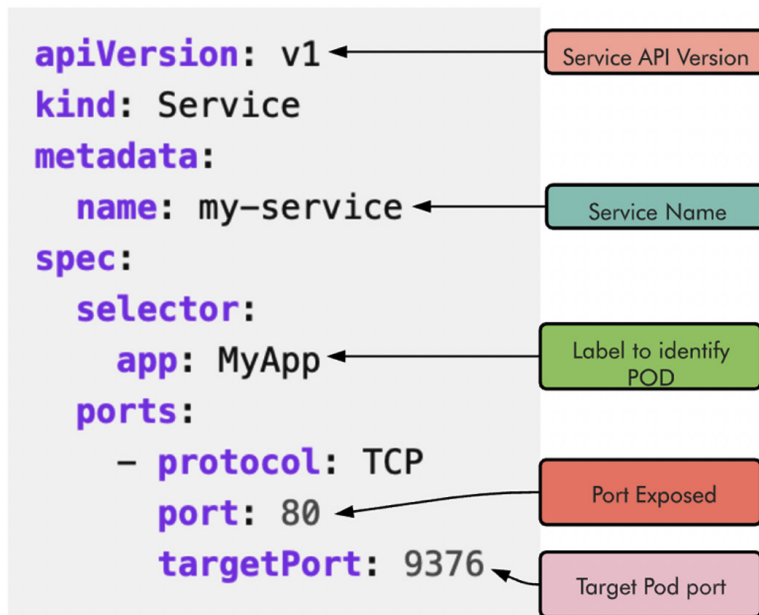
apiVersion: v1
kind: Service
metadata:
  name: my-service
spec:
  selector:
    app: MyApp
  ports:
    - protocol: TCP
      port: 80
      targetPort: 9376

Service API Version

Service Name

Label to identify POD

Port Exposed

Target Pod port